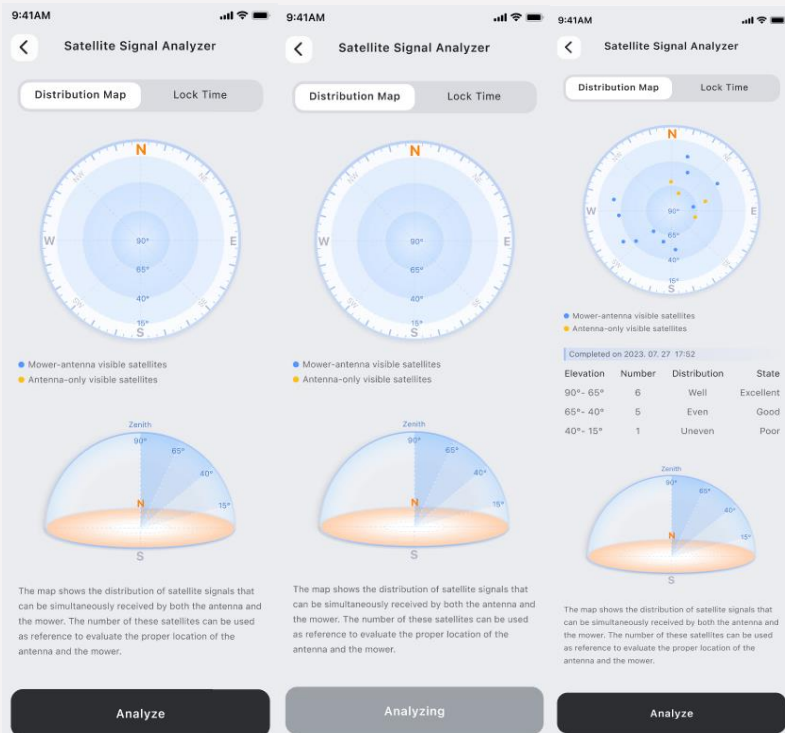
9:41AM

Satellite Signal Analyzer

Distribution Map | Lock Time

N
W
E
S
90°
65°
40°
15°

Mower-antenna visible satellites
Antenna-only visible satellites

Zenith
90°
65°
40°
15°
N
S

The map shows the distribution of satellite signals that can be simultaneously received by both the antenna and the mower. The number of these satellites can be used as reference to evaluate the proper location of the antenna and the mower.

Analyze

9:41AM

Satellite Signal Analyzer

Distribution Map | Lock Time

N
W
E
S
90°
65°
40°
15°

Mower-antenna visible satellites
Antenna-only visible satellites

90°
65°
40°
15°
N
S

The map shows the distribution of satellite signals that can be simultaneously received by both the antenna and the mower. The number of these satellites can be used as reference to evaluate the proper location of the antenna and the mower.

Analyzing

9:41AM

Satellite Signal Analyzer

Distribution Map | Lock Time

N
W
E
S
90°
65°
40°
15°

Mower-antenna visible satellites
Antenna-only visible satellites

Completed on 2023. 07. 27 17:52

| Elevation | Number | Distribution | State |
|---|---|---|---|
| 90°- 65° | 6 | Well | Excellent |
| 65°- 40° | 5 | Even | Good |
| 40°- 15° | 1 | Uneven | Poor |

Zenith
90°
65°
40°
15°
N
S

The map shows the distribution of satellite signals that can be simultaneously received by both the antenna and the mower. The number of these satellites can be used as reference to evaluate the proper location of the antenna and the mower.

Analyze